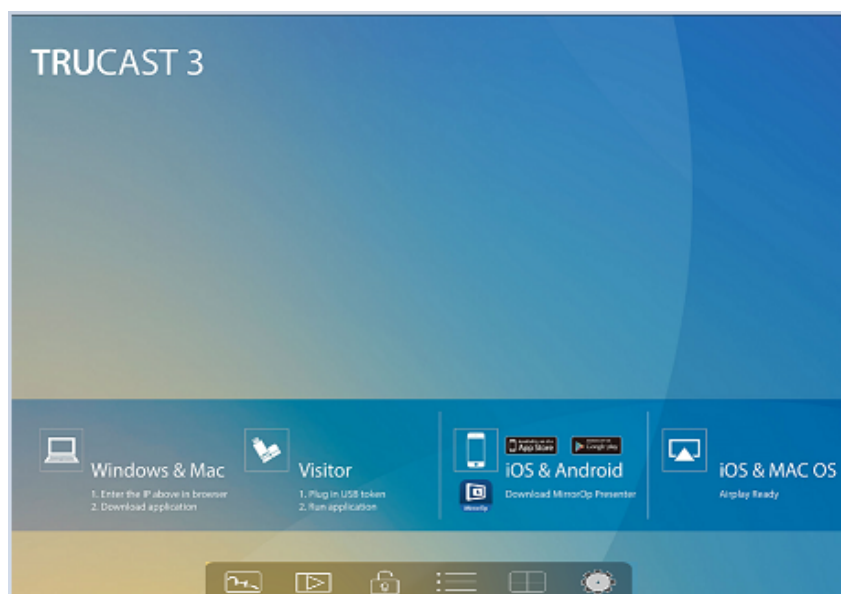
TRUCAST 3

Windows & Mac
1. Enter the IP above in browser
2. Download application

Visitor
1. Plug in USB token
2. Run application

App Store
Google play
iOS & Android
MirrorOp
Download MirrorOp Presenter

iOS & MAC OS
Airplay Ready